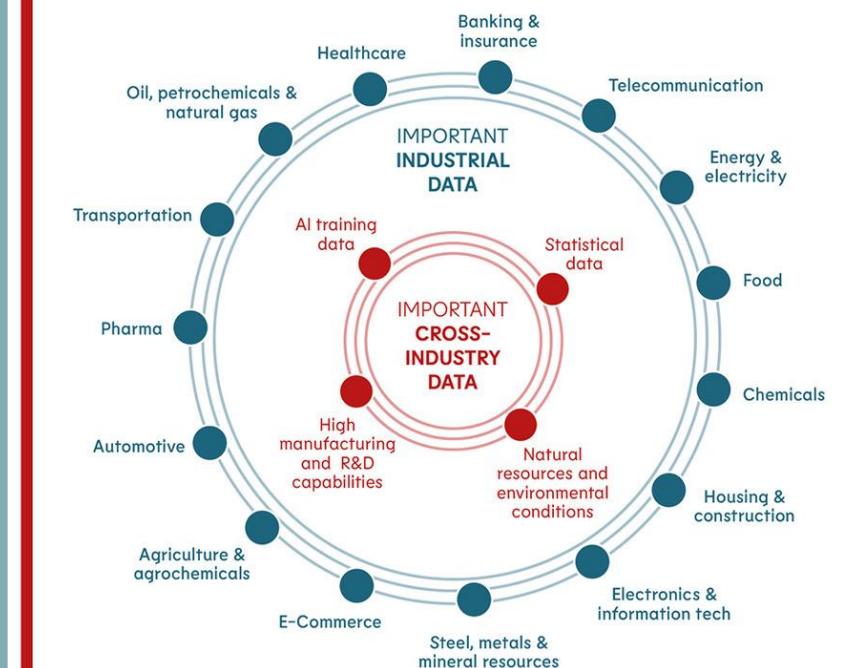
IMPORTANT INDUSTRIAL DATA

Banking & insurance

Telecommunication

Energy & electricity

Food

Chemicals

Housing & construction

Electronics & information tech

Steel, metals & mineral resources

E-Commerce

Agriculture & agrochemicals

Automotive

Pharma

Transportation

Oil, petrochemicals & natural gas

Healthcare

IMPORTANT CROSS-INDUSTRY DATA

Statistical data

Natural resources and environmental conditions

High manufacturing and R&D capabilities

AI training data